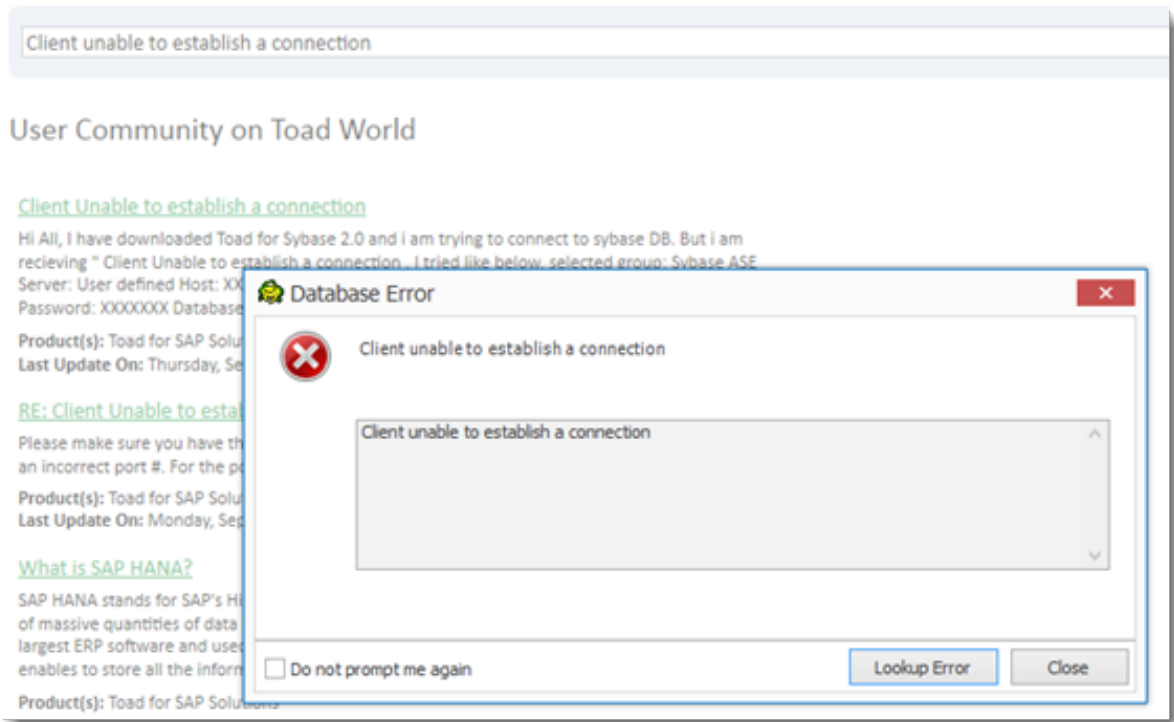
Client unable to establish a connection

User Community on Toad World

Client Unable to establish a connection

Hi All, I have downloaded Toad for Sybase 2.0 and i am trying to connect to sybase DB. But i am recieving " Client Unable to establish a connection . I tried like below. selected group: Sybase ASE Server: User defined Host: XX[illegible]
Password: XXXXXXX Database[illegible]

Product(s): Toad for SAP Solu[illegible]
Last Update On: Thursday, Se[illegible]

RE: Client Unable to estab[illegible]

Please make sure you have th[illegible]
an incorrect port #. For the p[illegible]

Product(s): Toad for SAP Solu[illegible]
Last Update On: Monday, Sep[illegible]

What is SAP HANA?

SAP HANA stands for SAP's Hi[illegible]
of massive quantities of data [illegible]
largest ERP software and use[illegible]
enables to store all the inform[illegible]

Product(s): Toad for SAP Solutions

Database Error

Client unable to establish a connection

Client unable to establish a connection

Do not prompt me again

Lookup Error

Close